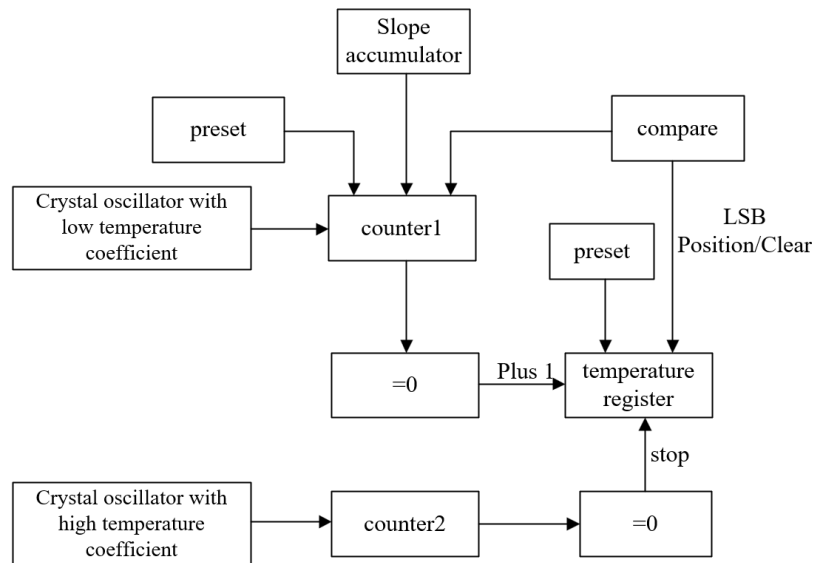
Slope accumulator

preset

compare

Crystal oscillator with low temperature coefficient

counter1

LSB Position/Clear

preset

=0

Plus 1

temperature register

stop

Crystal oscillator with high temperature coefficient

counter2

=0